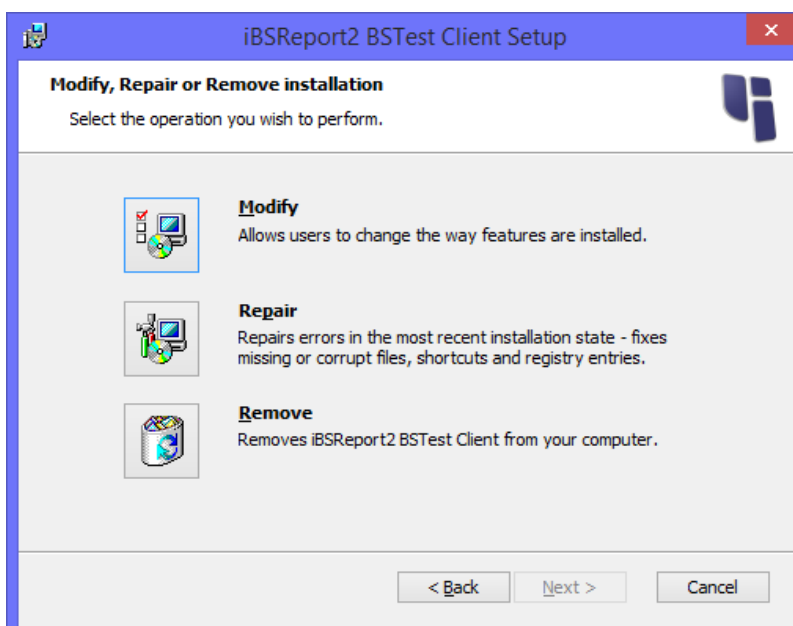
iBSReport2 BSTest Client Setup

Modify, Repair or Remove installation

Select the operation you wish to perform.

Modify

Allows users to change the way features are installed.

Repair

Repairs errors in the most recent installation state - fixes missing or corrupt files, shortcuts and registry entries.

Remove

Removes iBSReport2 BSTest Client from your computer.

< Back

Next >

Cancel